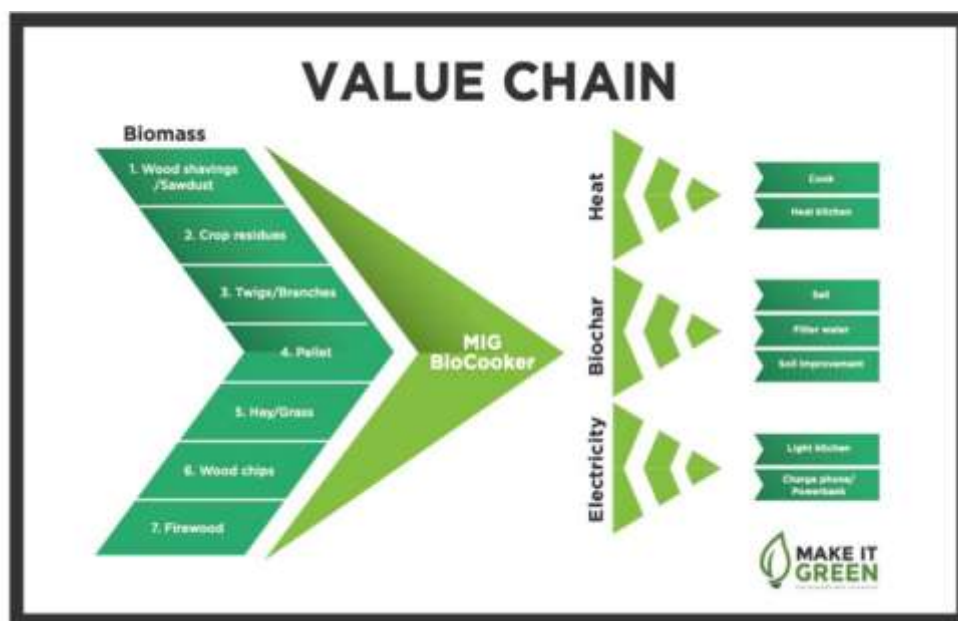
VALUE CHAIN

Biomass

1. Wood shavings /Sawdust

2. Crop residues

3. Twigs/Branches

4. Pellet

5. Hay/Grass

6. Wood chips

7. Firewood

MIG BioCooker

Heat

Cook

Heat kitchen

Biochar

Sell

Filter water

Soil improvement

Electricity

Light kitchen

Charge phone/ Powerbank

MAKE IT GREEN

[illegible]